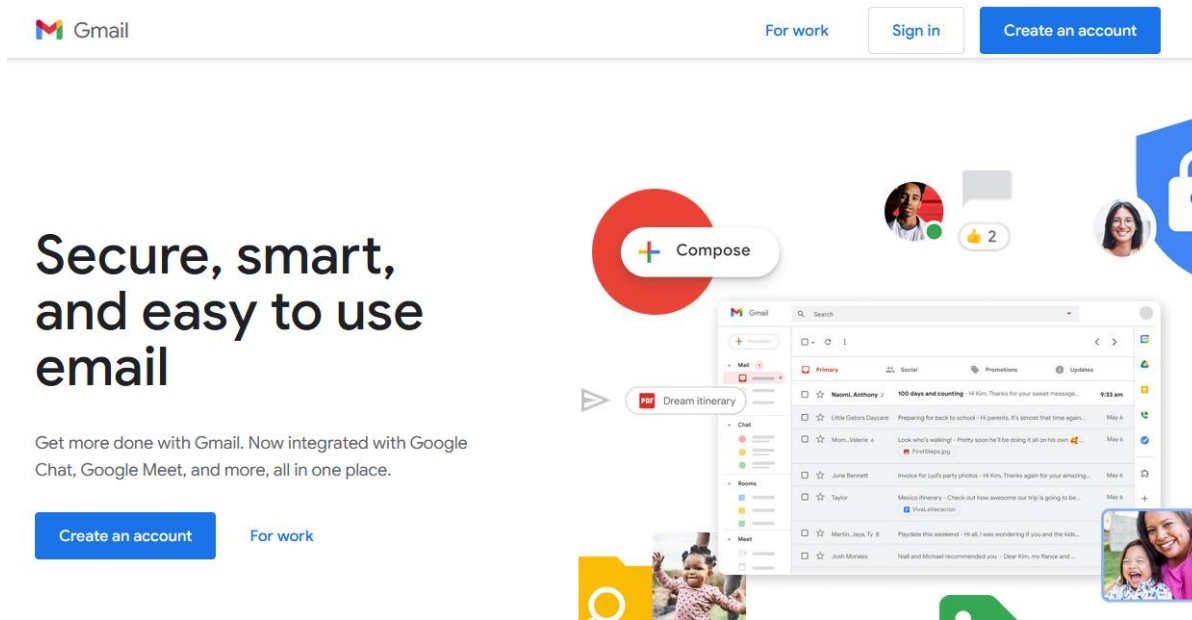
Gmail

For work Sign in Create an account

Secure, smart, and easy to use email

Get more done with Gmail. Now integrated with Google Chat, Google Meet, and more, all in one place.

Create an account For work

Compose

👍 2

PDF Dream itinerary

Gmail Search

Mail

Chat

Rooms

Meet

Primary Social Promotions Updates

Naomi, Anthony 2 100 days and counting - Hi Kim, Thanks for your sweet message... 9:33 am

Little Gators Daycare Preparing for back to school - Hi parents, It's almost that time again... May 6

Mom, Valerie 4 Look who's walking! - Pretty soon he'll be doing it all on his own May 6

FirstSteps.jpg

June Bennett Invoice for Lyd's party photos - Hi Kim, Thanks for your amazing... May 6

Taylor Mexico itinerary - Check out how awesome our trip is going to be... May 6

VivaLaVacacion

Martin, Jaya, Ty 8 Playdate this weekend - Hi all, I was wondering if you and the kids... May 6

Josh Morales Niall and Michael recommended you - Dear Kim, my fiance and...